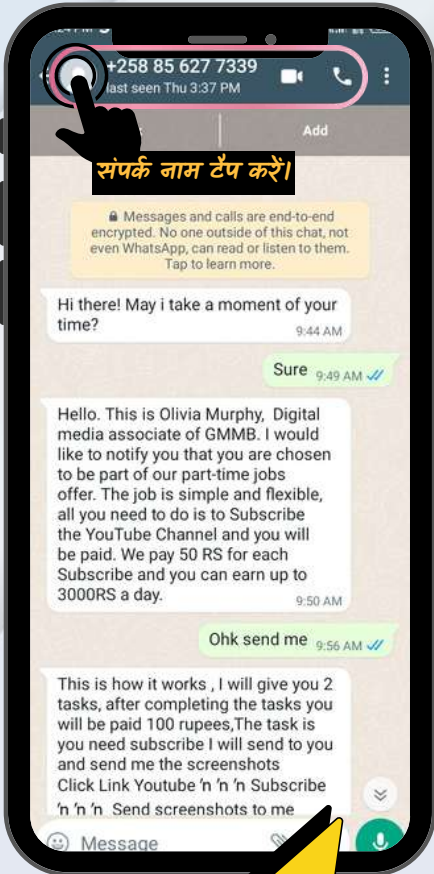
+258 85 627 7339
last seen Thu 3:37 PM

Add

संपर्क नाम टैप करें।

Messages and calls are end-to-end encrypted. No one outside of this chat, not even WhatsApp, can read or listen to them. Tap to learn more.

Hi there! May i take a moment of your time?
9:44 AM

Sure 9:49 AM

Hello. This is Olivia Murphy, Digital media associate of GMMB. I would like to notify you that you are chosen to be part of our part-time jobs offer. The job is simple and flexible, all you need to do is to Subscribe the YouTube Channel and you will be paid. We pay 50 RS for each Subscribe and you can earn up to 3000RS a day.
9:50 AM

Ohk send me 9:56 AM

This is how it works , I will give you 2 tasks, after completing the tasks you will be paid 100 rupees,The task is you need subscribe I will send to you and send me the screenshots
Click Link Youtube 'n 'n 'n Subscribe 'n 'n 'n Send screenshots to me

Message